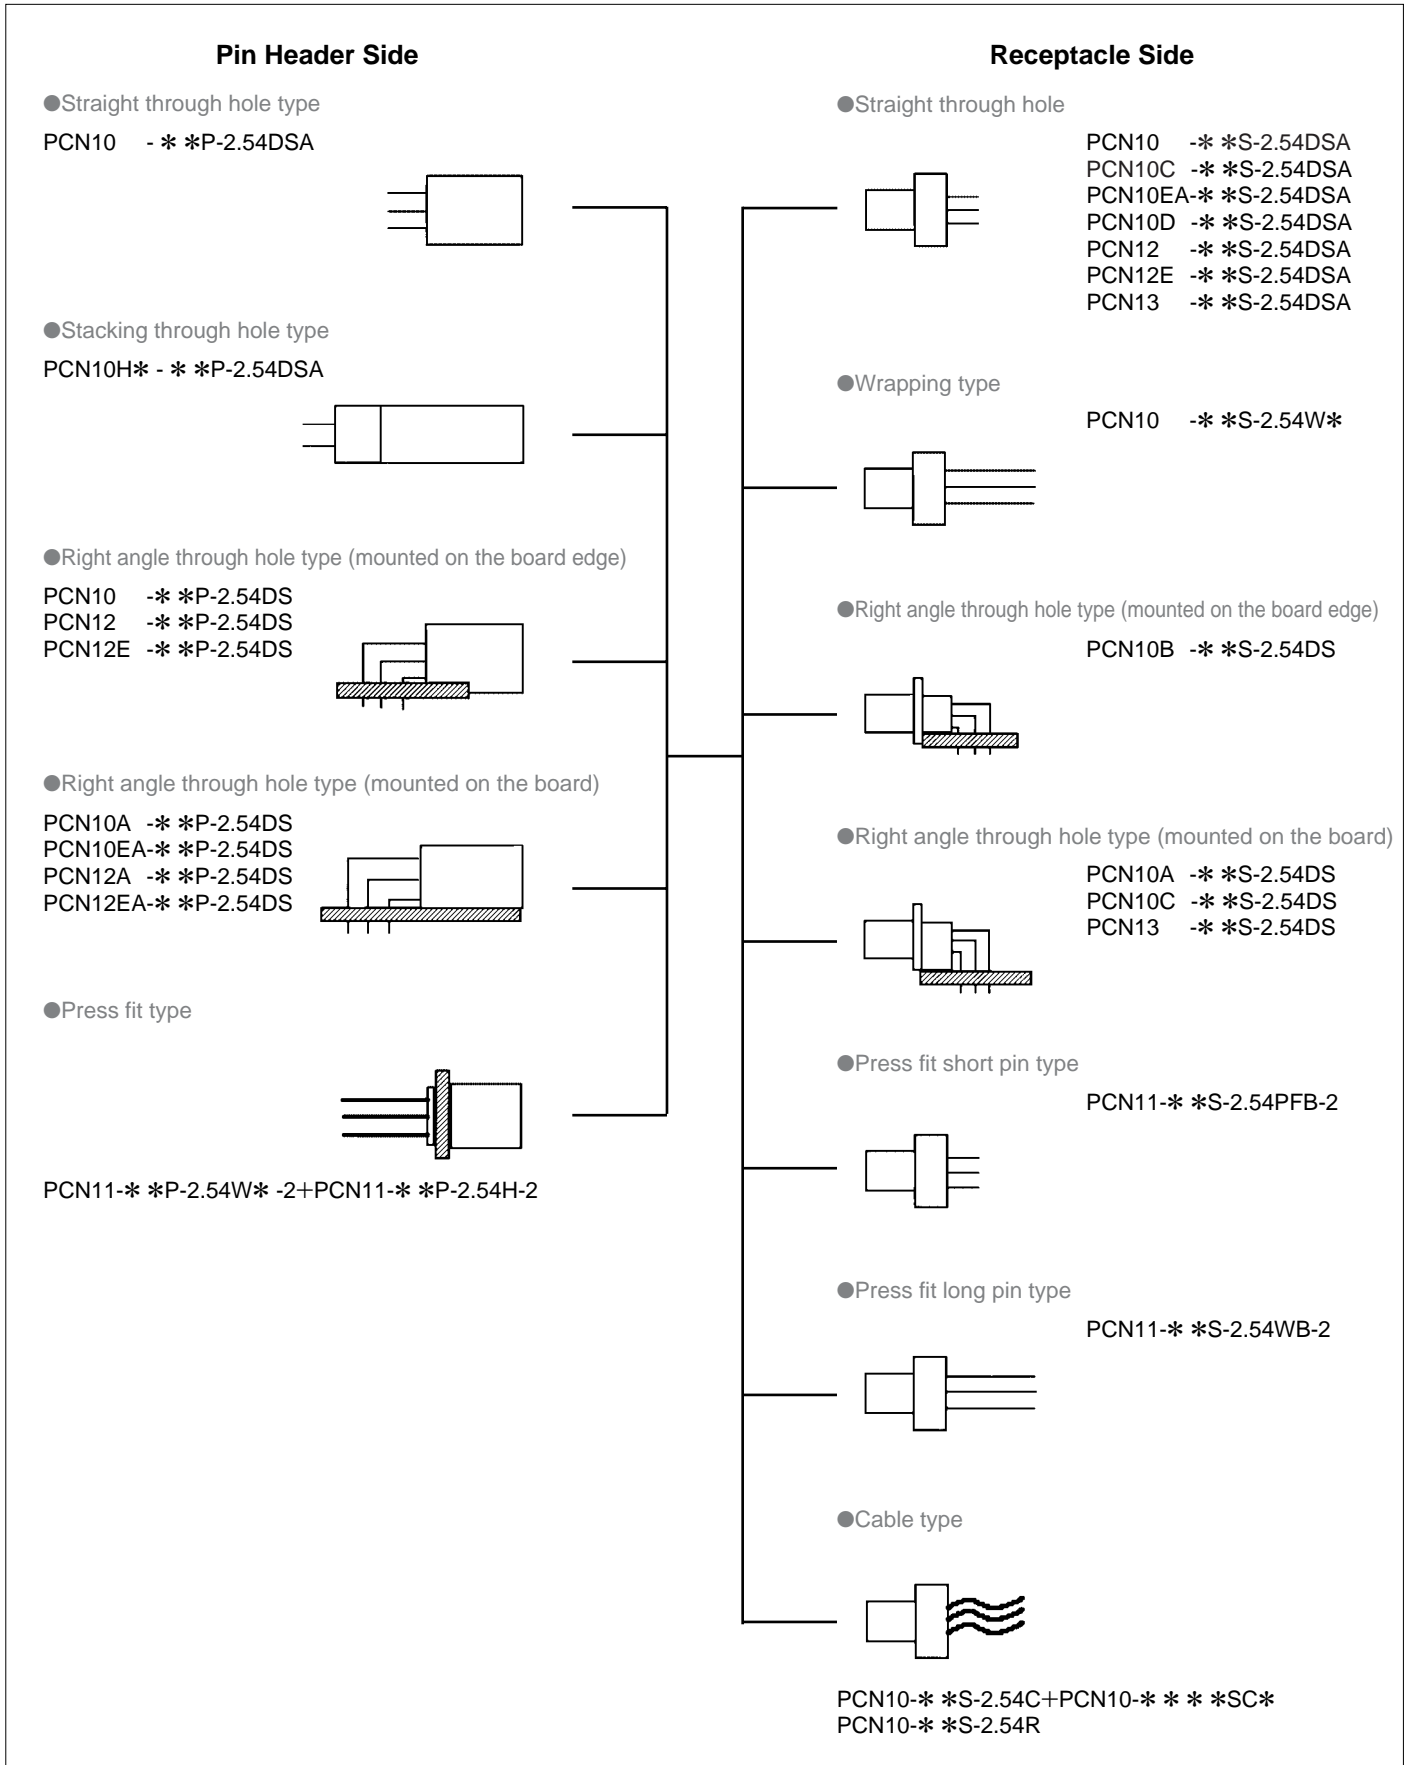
Pin Header Side

●Straight through hole type

PCN10 - ✻✻P-2.54DSA

●Stacking through hole type

PCN10H✻ - ✻✻P-2.54DSA

●Right angle through hole type (mounted on the board edge)

PCN10 -✻✻P-2.54DS
PCN12 -✻✻P-2.54DS
PCN12E -✻✻P-2.54DS

●Right angle through hole type (mounted on the board)

PCN10A -✻✻P-2.54DS
PCN10EA-✻✻P-2.54DS
PCN12A -✻✻P-2.54DS
PCN12EA-✻✻P-2.54DS

●Press fit type

PCN11-✻✻P-2.54W✻ -2+PCN11-✻✻P-2.54H-2

Receptacle Side

●Straight through hole

PCN10 -✻✻S-2.54DSA
PCN10C -✻✻S-2.54DSA
PCN10EA-✻✻S-2.54DSA
PCN10D -✻✻S-2.54DSA
PCN12 -✻✻S-2.54DSA
PCN12E -✻✻S-2.54DSA
PCN13 -✻✻S-2.54DSA

●Wrapping type

PCN10 -✻✻S-2.54W✻

●Right angle through hole type (mounted on the board edge)

PCN10B -✻✻S-2.54DS

●Right angle through hole type (mounted on the board)

PCN10A -✻✻S-2.54DS
PCN10C -✻✻S-2.54DS
PCN13 -✻✻S-2.54DS

●Press fit short pin type

PCN11-✻✻S-2.54PFB-2

●Press fit long pin type

PCN11-✻✻S-2.54WB-2

●Cable type

PCN10-✻✻S-2.54C+PCN10-✻✻✻✻SC✻
PCN10-✻✻S-2.54R